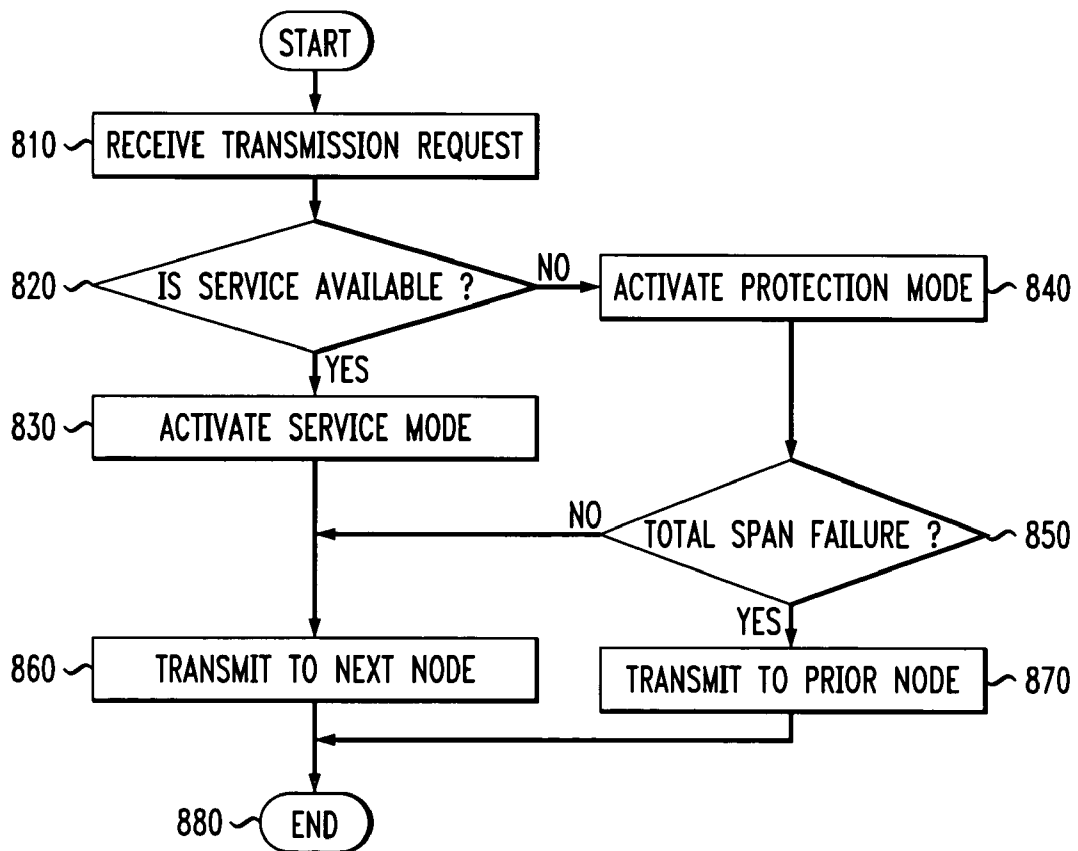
START

810 RECEIVE TRANSMISSION REQUEST

820 IS SERVICE AVAILABLE ?

NO

ACTIVATE PROTECTION MODE 840

YES

830 ACTIVATE SERVICE MODE

NO

TOTAL SPAN FAILURE ? 850

YES

860 TRANSMIT TO NEXT NODE

TRANSMIT TO PRIOR NODE 870

880 END